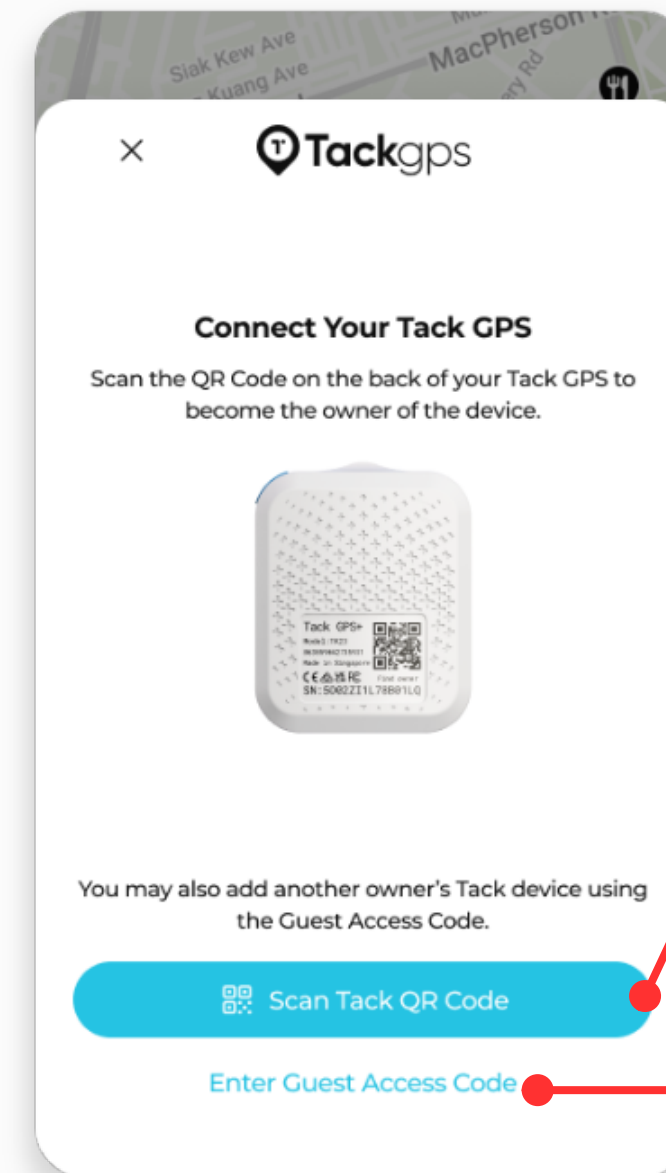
Siak Kew Ave
Kuang Ave
MacPherson
Rd

×

Tackgps

Connect Your Tack GPS

Scan the QR Code on the back of your Tack GPS to become the owner of the device.

Tack GPS+
Model: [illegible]
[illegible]
Made in Singapore
Find owner
SN:5002Z1L78B01LQ

You may also add another owner's Tack device using the Guest Access Code.

Scan Tack QR Code

Enter Guest Access Code